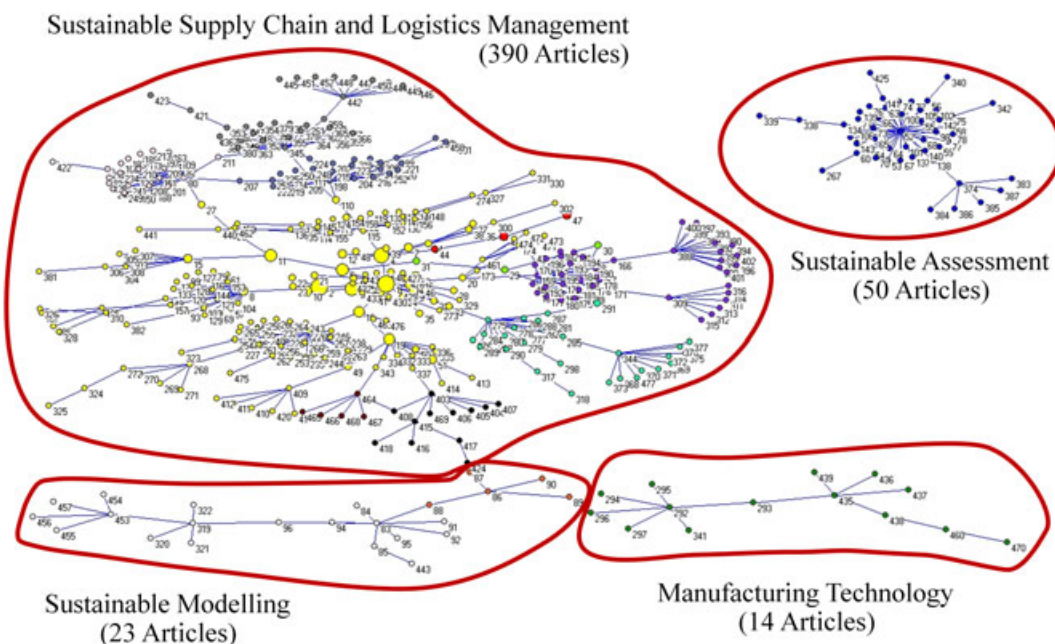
Sustainable Supply Chain and Logistics Management
(390 Articles)

Sustainable Assessment
(50 Articles)

Sustainable Modelling
(23 Articles)

Manufacturing Technology
(14 Articles)

423 421 422 211 207 27 441 381 325 324 272 270 271 268 323 475 412 411 410 409 343 337 414 413 403 405 407 406 408 409 415 416 418 417 424 87 90 86 88 89 84 91 92 95 85 443 96 94 322 319 320 321 454 457 453 456 455 294 295 292 297 341 296 293 439 436 435 437 438 460 470 331 330 274 327 302 47 300 44 30 166 171 291 290 298 317 318 373 377 375 371 372 344 340 342 339 336 267 425 374 383 387 384 386 385 138 140 442 110 148 464 466 468 467 305 307 306 308 326 328 382 476 35 31